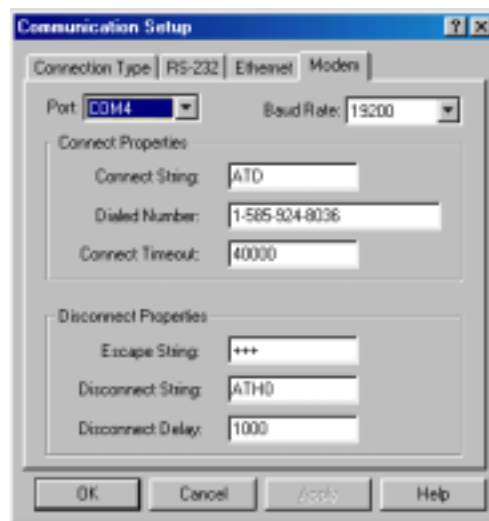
Communication Setup

? X

Connection Type | RS-232 | Ethernet | Modem

Port: COM4

Baud Rate: 19200

Connect Properties

Connect String: ATD

Dialed Number: 1-585-924-8036

Connect Timeout: 40000

Disconnect Properties

Escape String: +++

Disconnect String: ATH0

Disconnect Delay: 1000

OK | Cancel | Apply | Help